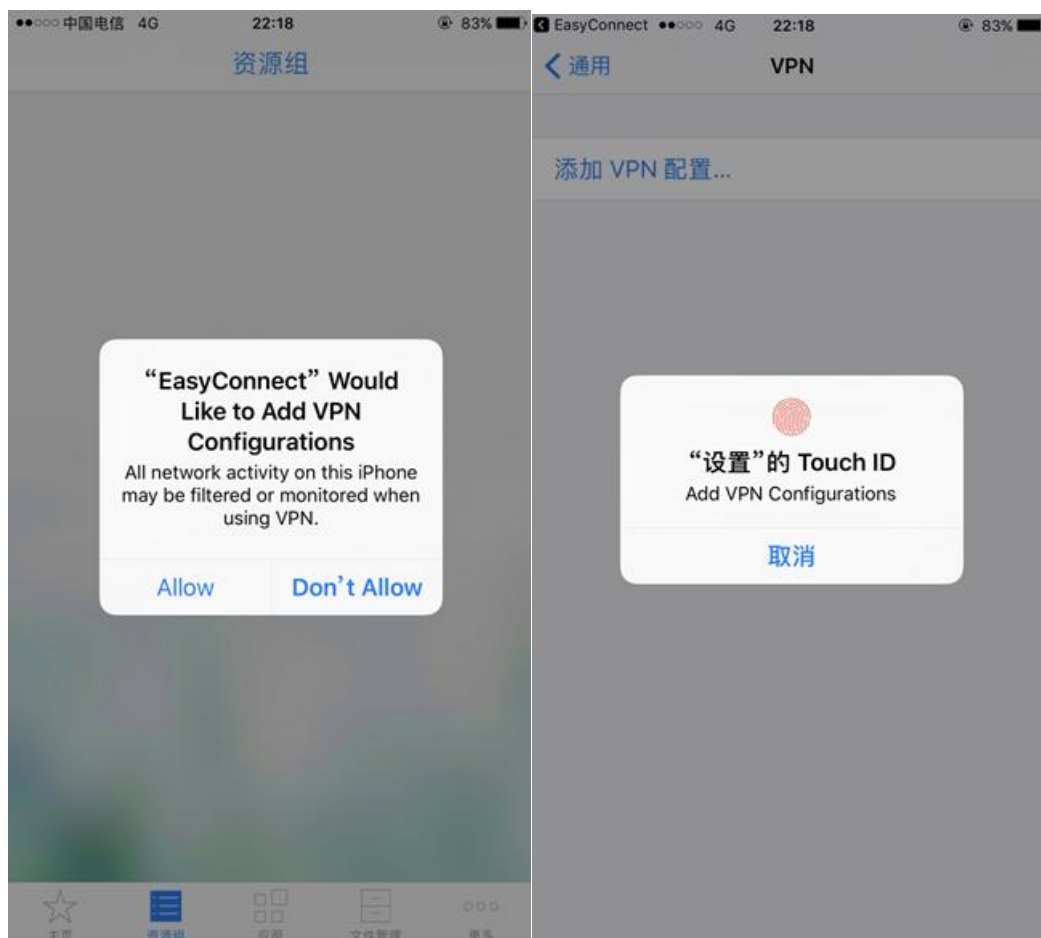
●●○○○ 中国电信 4G 22:18 83%

资源组

“EasyConnect” Would Like to Add VPN Configurations

All network activity on this iPhone may be filtered or monitored when using VPN.

Allow Don’t Allow

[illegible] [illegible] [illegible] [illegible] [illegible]

EasyConnect ●●○○○ 4G 22:18 83%

通用 VPN

添加 VPN 配置...

“设置”的 Touch ID

Add VPN Configurations

取消